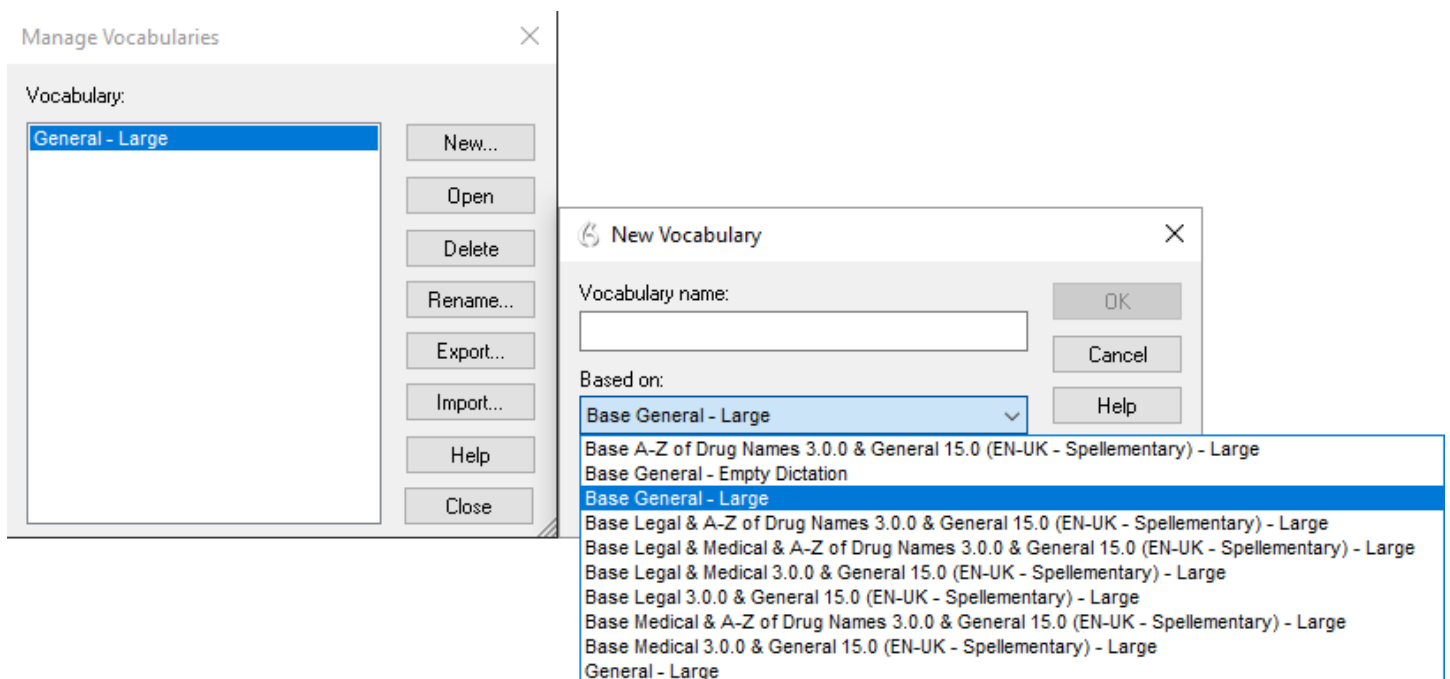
Manage Vocabularies

Vocabulary:

General - Large

New...
Open
Delete
Rename...
Export...
Import...
Help
Close

New Vocabulary

Vocabulary name:

OK
Cancel
Help

Based on:

Base General - Large

Base A-Z of Drug Names 3.0.0 & General 15.0 (EN-UK - Spellementary) - Large
Base General - Empty Dictation
Base General - Large
Base Legal & A-Z of Drug Names 3.0.0 & General 15.0 (EN-UK - Spellementary) - Large
Base Legal & Medical & A-Z of Drug Names 3.0.0 & General 15.0 (EN-UK - Spellementary) - Large
Base Legal & Medical 3.0.0 & General 15.0 (EN-UK - Spellementary) - Large
Base Legal 3.0.0 & General 15.0 (EN-UK - Spellementary) - Large
Base Medical & A-Z of Drug Names 3.0.0 & General 15.0 (EN-UK - Spellementary) - Large
Base Medical 3.0.0 & General 15.0 (EN-UK - Spellementary) - Large
General - Large